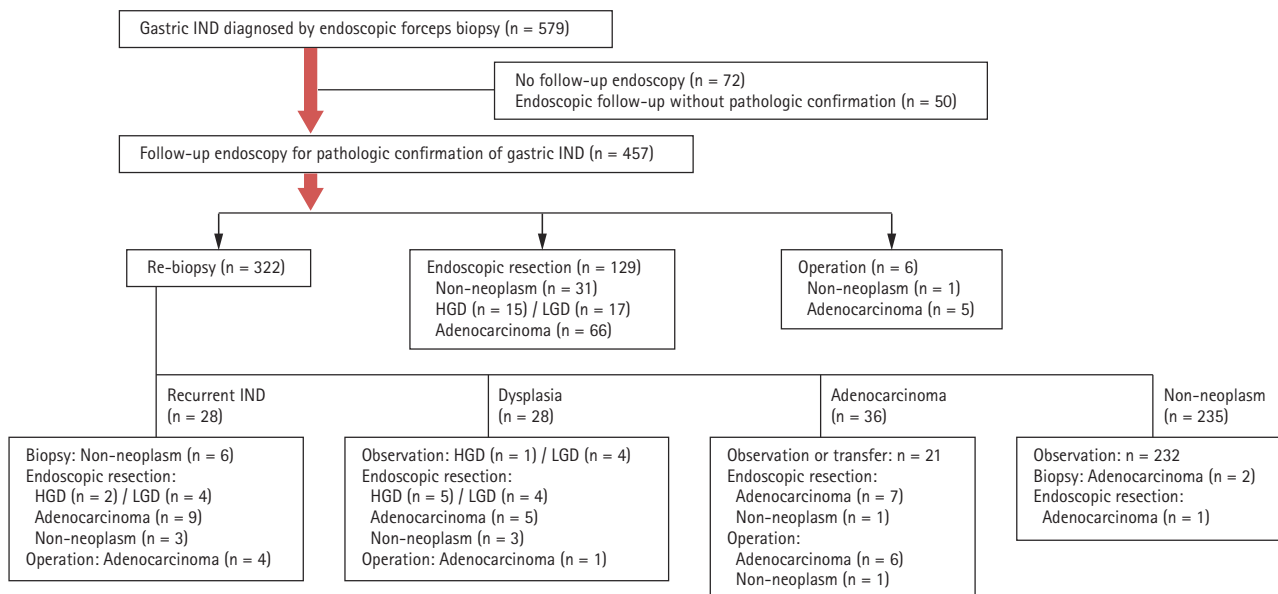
Gastric IND diagnosed by endoscopic forceps biopsy (n = 579)

No follow-up endoscopy (n = 72)
Endoscopic follow-up without pathologic confirmation (n = 50)

Follow-up endoscopy for pathologic confirmation of gastric IND (n = 457)

Re-biopsy (n = 322)

Endoscopic resection (n = 129)
Non-neoplasm (n = 31)
HGD (n = 15) / LGD (n = 17)
Adenocarcinoma (n = 66)

Operation (n = 6)
Non-neoplasm (n = 1)
Adenocarcinoma (n = 5)

Recurrent IND
(n = 28)

Dysplasia
(n = 28)

Adenocarcinoma
(n = 36)

Non-neoplasm
(n = 235)

Biopsy: Non-neoplasm (n = 6)
Endoscopic resection:
HGD (n = 2) / LGD (n = 4)
Adenocarcinoma (n = 9)
Non-neoplasm (n = 3)
Operation: Adenocarcinoma (n = 4)

Observation: HGD (n = 1) / LGD (n = 4)
Endoscopic resection:
HGD (n = 5) / LGD (n = 4)
Adenocarcinoma (n = 5)
Non-neoplasm (n = 3)
Operation: Adenocarcinoma (n = 1)

Observation or transfer: n = 21
Endoscopic resection:
Adenocarcinoma (n = 7)
Non-neoplasm (n = 1)
Operation:
Adenocarcinoma (n = 6)
Non-neoplasm (n = 1)

Observation: n = 232
Biopsy: Adenocarcinoma (n = 2)
Endoscopic resection:
Adenocarcinoma (n = 1)